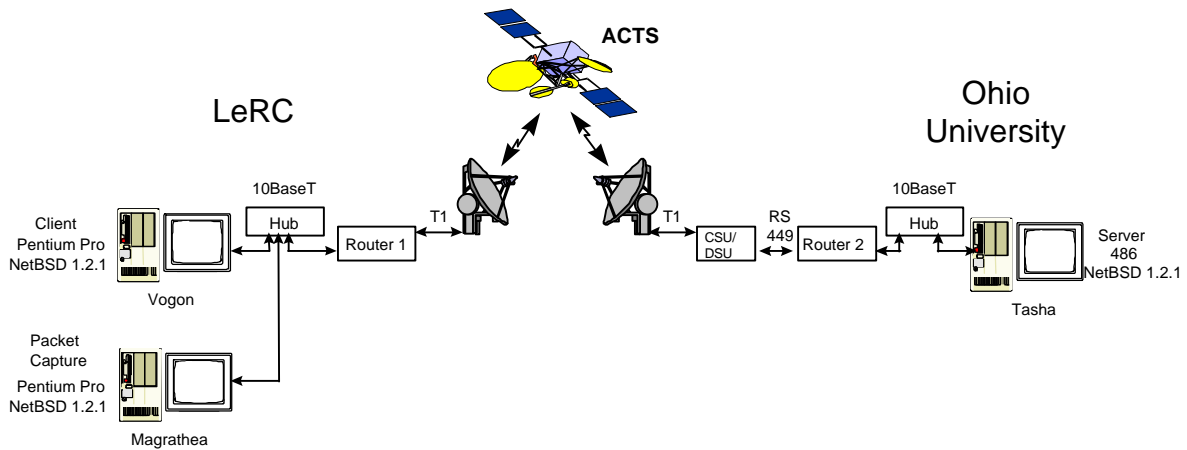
ACTS

LeRC

Ohio University

10BaseT

Hub

Client Pentium Pro NetBSD 1.2.1

Vogon

Router 1

T1

T1

CSU/ DSU

RS 449

Router 2

10BaseT

Hub

Server 486 NetBSD 1.2.1

Tasha

Packet Capture

Pentium Pro NetBSD 1.2.1

Magrathea